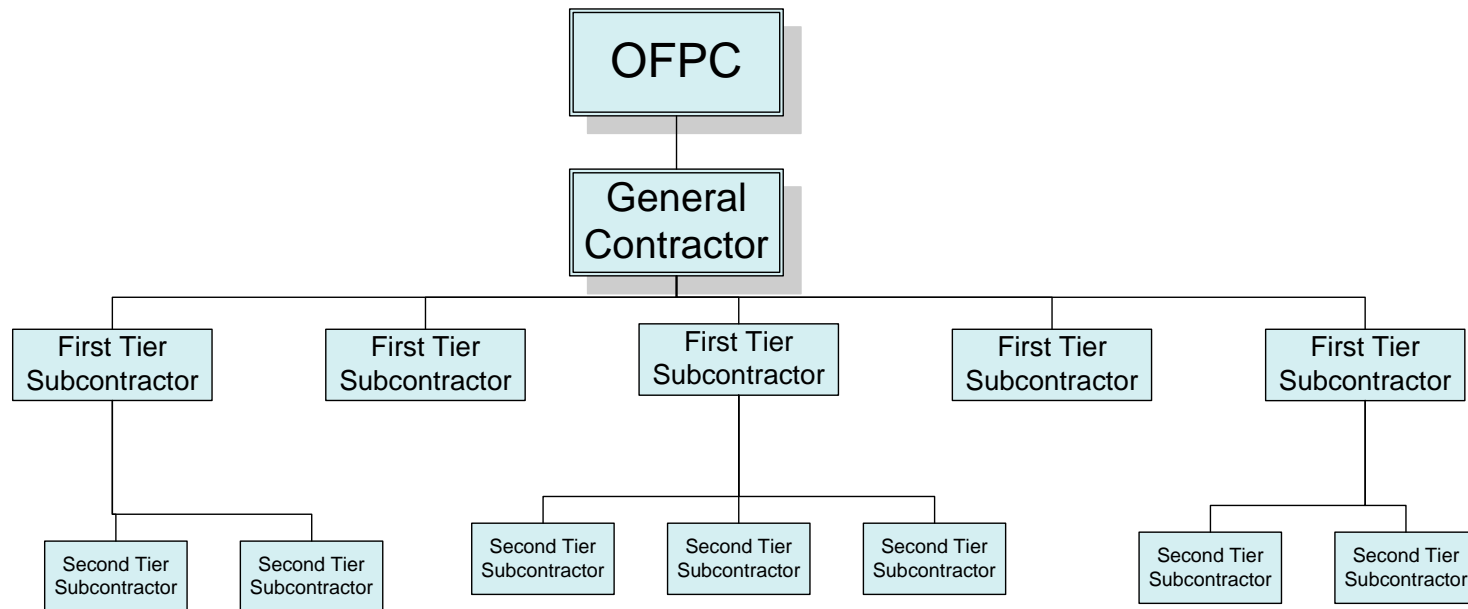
OFPC

General Contractor

First Tier Subcontractor

First Tier Subcontractor

First Tier Subcontractor

First Tier Subcontractor

First Tier Subcontractor

Second Tier Subcontractor

Second Tier Subcontractor

Second Tier Subcontractor

Second Tier Subcontractor

Second Tier Subcontractor

Second Tier Subcontractor

Second Tier Subcontractor